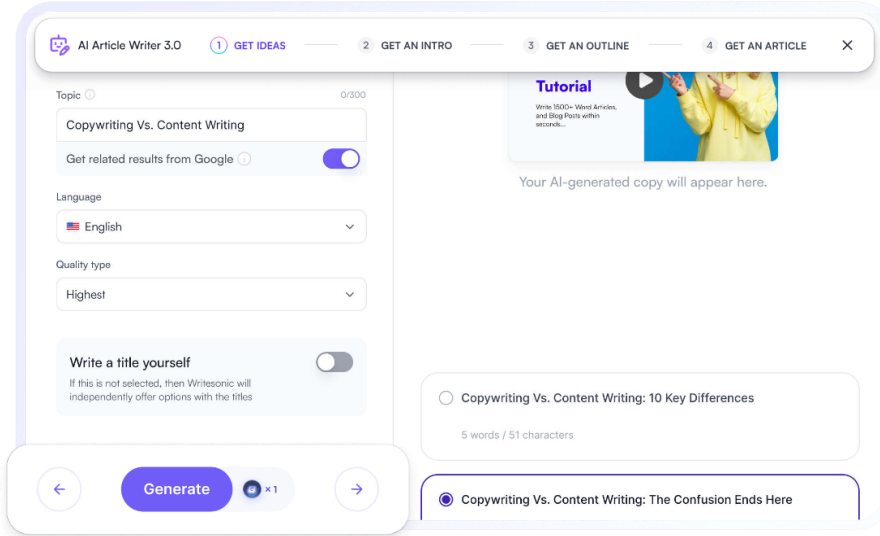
AI Article Writer 3.0
1 GET IDEAS
2 GET AN INTRO
3 GET AN OUTLINE
4 GET AN ARTICLE

Topic
0/300
Copywriting Vs. Content Writing
Get related results from Google

Language
English

Quality type
Highest

Write a title yourself
If this is not selected, then Writesonic will independently offer options with the titles

Generate
×1

Tutorial
Write 1500+ Word Articles, and Blog Posts within seconds...

Your AI-generated copy will appear here.

Copywriting Vs. Content Writing: 10 Key Differences
5 words / 51 characters

Copywriting Vs. Content Writing: The Confusion Ends Here